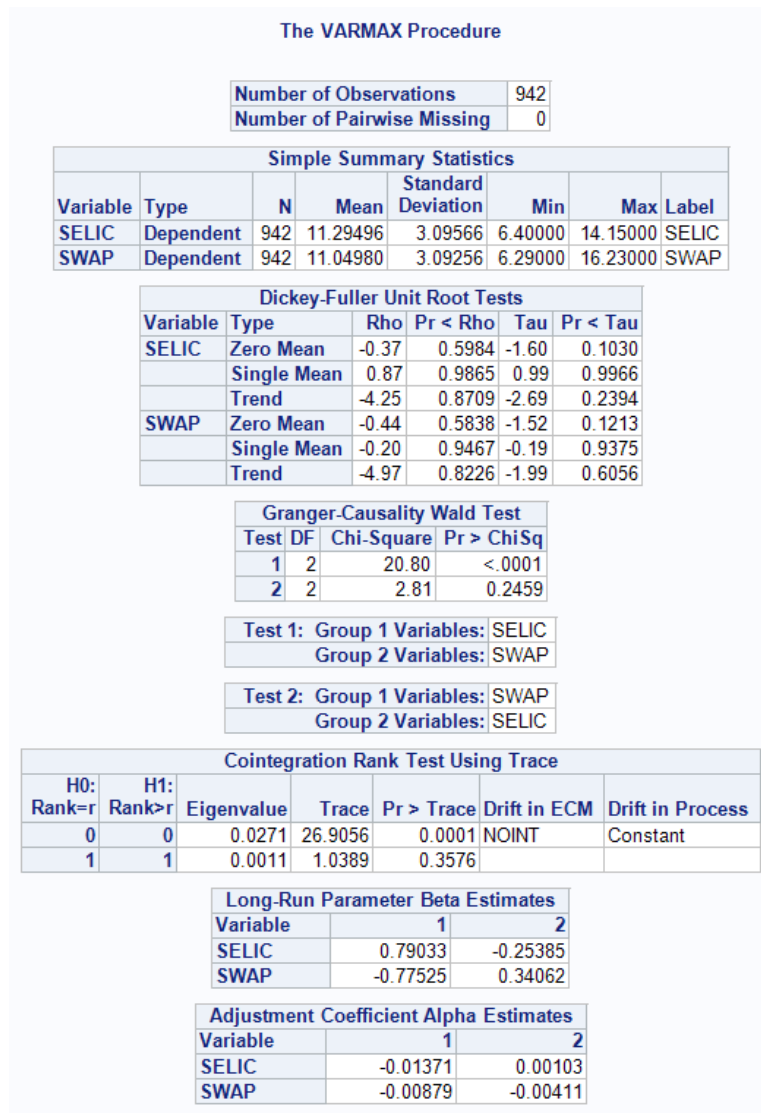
The VARMAX Procedure

| Number of Observations | 942 |
|---|---|
| Number of Pairwise Missing | 0 |

Simple Summary Statistics

| Variable | Type | N | Mean | Standard Deviation | Min | Max | Label |
|---|---|---|---|---|---|---|---|
| SELIC | Dependent | 942 | 11.29496 | 3.09566 | 6.40000 | 14.15000 | SELIC |
| SWAP | Dependent | 942 | 11.04980 | 3.09256 | 6.29000 | 16.23000 | SWAP |

Dickey-Fuller Unit Root Tests

| Variable | Type | Rho | Pr < Rho | Tau | Pr < Tau |
|---|---|---|---|---|---|
| SELIC | Zero Mean | -0.37 | 0.5984 | -1.60 | 0.1030 |
| | Single Mean | 0.87 | 0.9865 | 0.99 | 0.9966 |
| | Trend | -4.25 | 0.8709 | -2.69 | 0.2394 |
| SWAP | Zero Mean | -0.44 | 0.5838 | -1.52 | 0.1213 |
| | Single Mean | -0.20 | 0.9467 | -0.19 | 0.9375 |
| | Trend | -4.97 | 0.8226 | -1.99 | 0.6056 |

Granger-Causality Wald Test

| Test | DF | Chi-Square | Pr > ChiSq |
|---|---|---|---|
| 1 | 2 | 20.80 | <.0001 |
| 2 | 2 | 2.81 | 0.2459 |

| Test 1: Group 1 Variables: | SELIC |
|---|---|
| Group 2 Variables: | SWAP |

| Test 2: Group 1 Variables: | SWAP |
|---|---|
| Group 2 Variables: | SELIC |

Cointegration Rank Test Using Trace

| H0: Rank=r | H1: Rank>r | Eigenvalue | Trace | Pr > Trace | Drift in ECM | Drift in Process |
|---|---|---|---|---|---|---|
| 0 | 0 | 0.0271 | 26.9056 | 0.0001 | NOINT | Constant |
| 1 | 1 | 0.0011 | 1.0389 | 0.3576 | | |

Long-Run Parameter Beta Estimates

| Variable | 1 | 2 |
|---|---|---|
| SELIC | 0.79033 | -0.25385 |
| SWAP | -0.77525 | 0.34062 |

Adjustment Coefficient Alpha Estimates

| Variable | 1 | 2 |
|---|---|---|
| SELIC | -0.01371 | 0.00103 |
| SWAP | -0.00879 | -0.00411 |